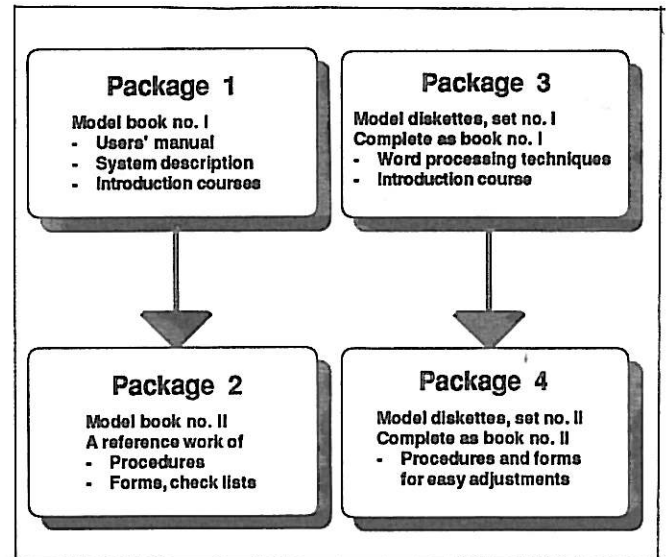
Package 1

Model book no. I
- Users' manual
- System description
- Introduction courses

Package 3

Model diskettes, set no. I
Complete as book no. I
- Word processing techniques
- Introduction course

Package 2

Model book no. II
A reference work of
- Procedures
- Forms, check lists

Package 4

Model diskettes, set no. II
Complete as book no. II
- Procedures and forms for easy adjustments